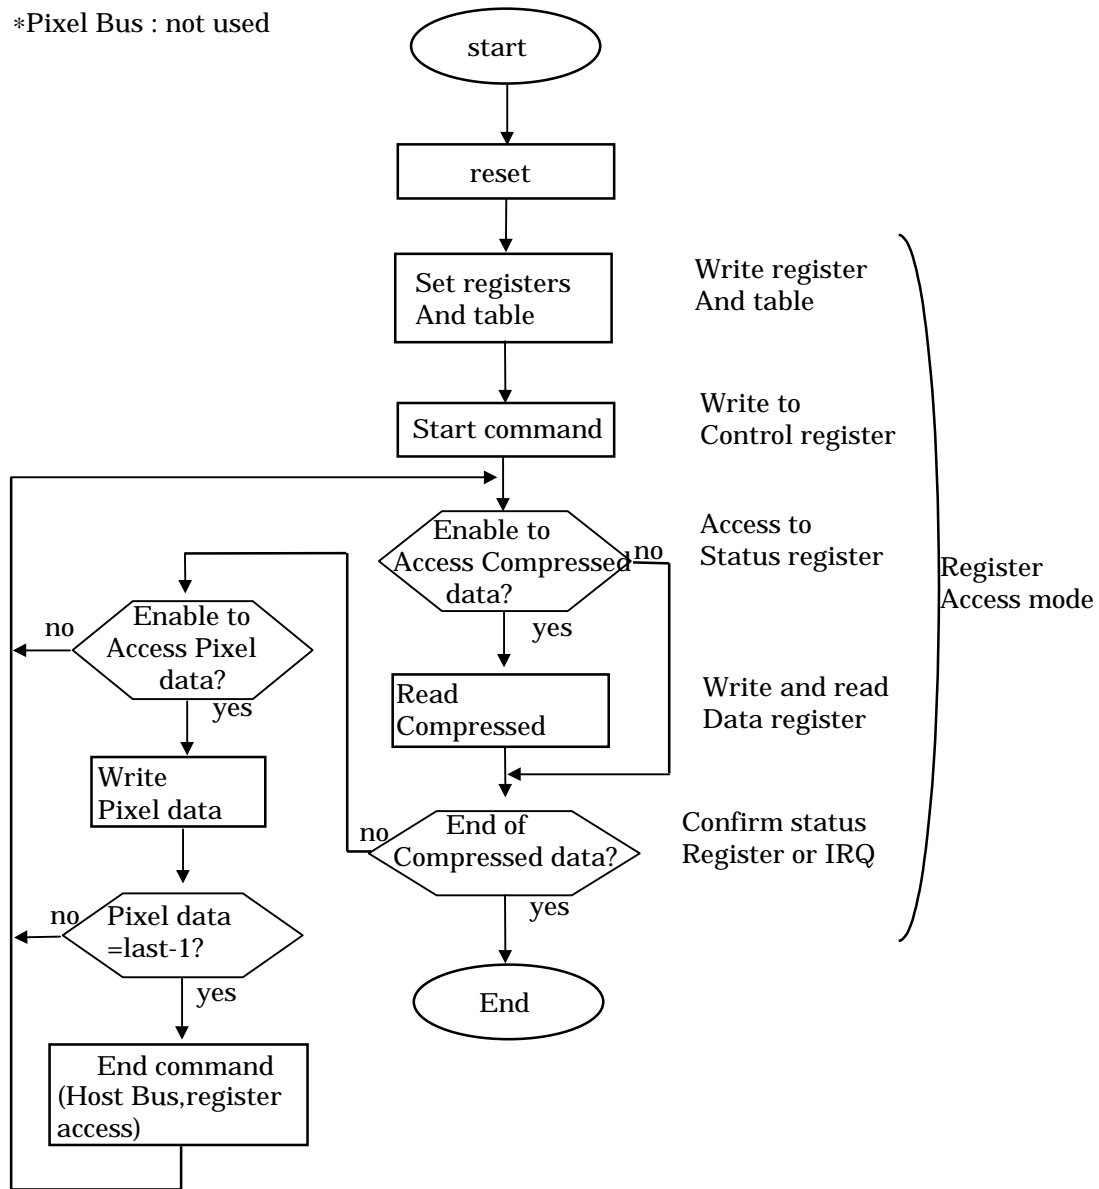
*Pixel Bus : not used

start

reset

Set registers
And table

Write register
And table

Start command

Write to
Control register

Enable to
Access Compressed
data?

no

Access to
Status register

Register
Access mode

yes

Read
Compressed

Write and read
Data register

no

End of
Compressed data?

Confirm status
Register or IRQ

yes

End

no

Enable to
Access Pixel
data?

yes

Write
Pixel data

no

Pixel data
=last-1?

yes

End command
(Host Bus,register
access)